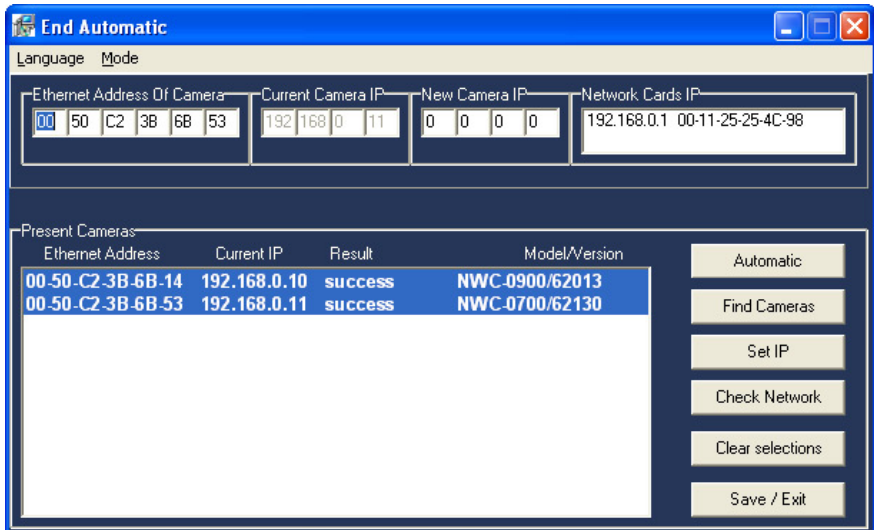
End Automatic

Language Mode

Ethernet Address Of Camera
00 50 C2 3B 6B 53

Current Camera IP
192 168 0 11

New Camera IP
0 0 0 0

Network Cards IP
192.168.0.1 00-11-25-25-4C-98

Present Cameras

| Ethernet Address | Current IP | Result | Model/Version |
|---|---|---|---|
| 00-50-C2-3B-6B-14 | 192.168.0.10 | success | NWC-0900/62013 |
| 00-50-C2-3B-6B-53 | 192.168.0.11 | success | NWC-0700/62130 |

Automatic

Find Cameras

Set IP

Check Network

Clear selections

Save / Exit